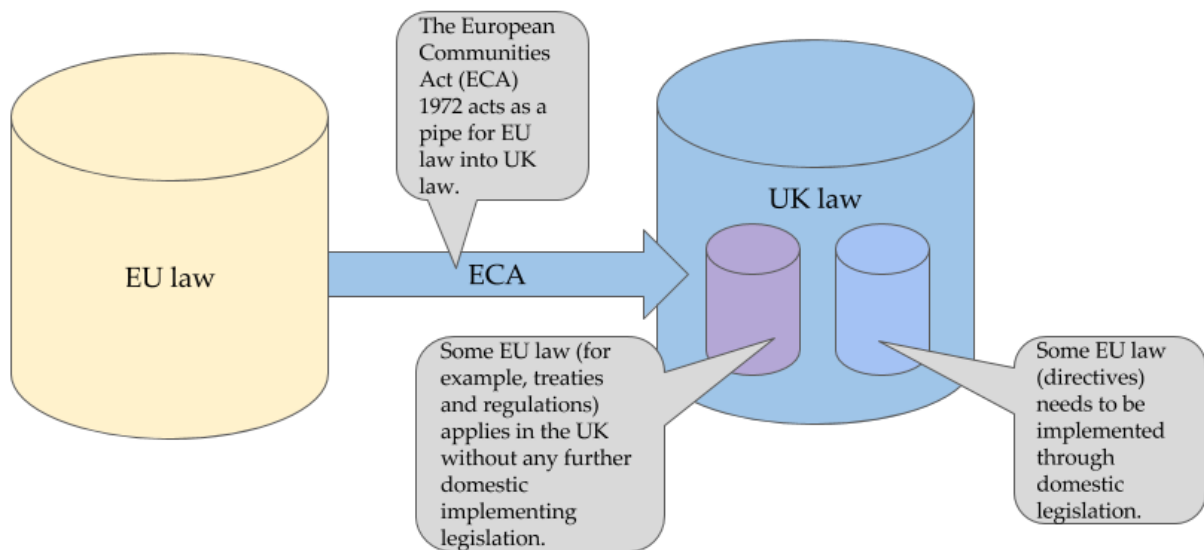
The European Communities Act (ECA) 1972 acts as a pipe for EU law into UK law.

EU law

ECA

UK law

Some EU law (for example, treaties and regulations) applies in the UK without any further domestic implementing legislation.

Some EU law (directives) needs to be implemented through domestic legislation.